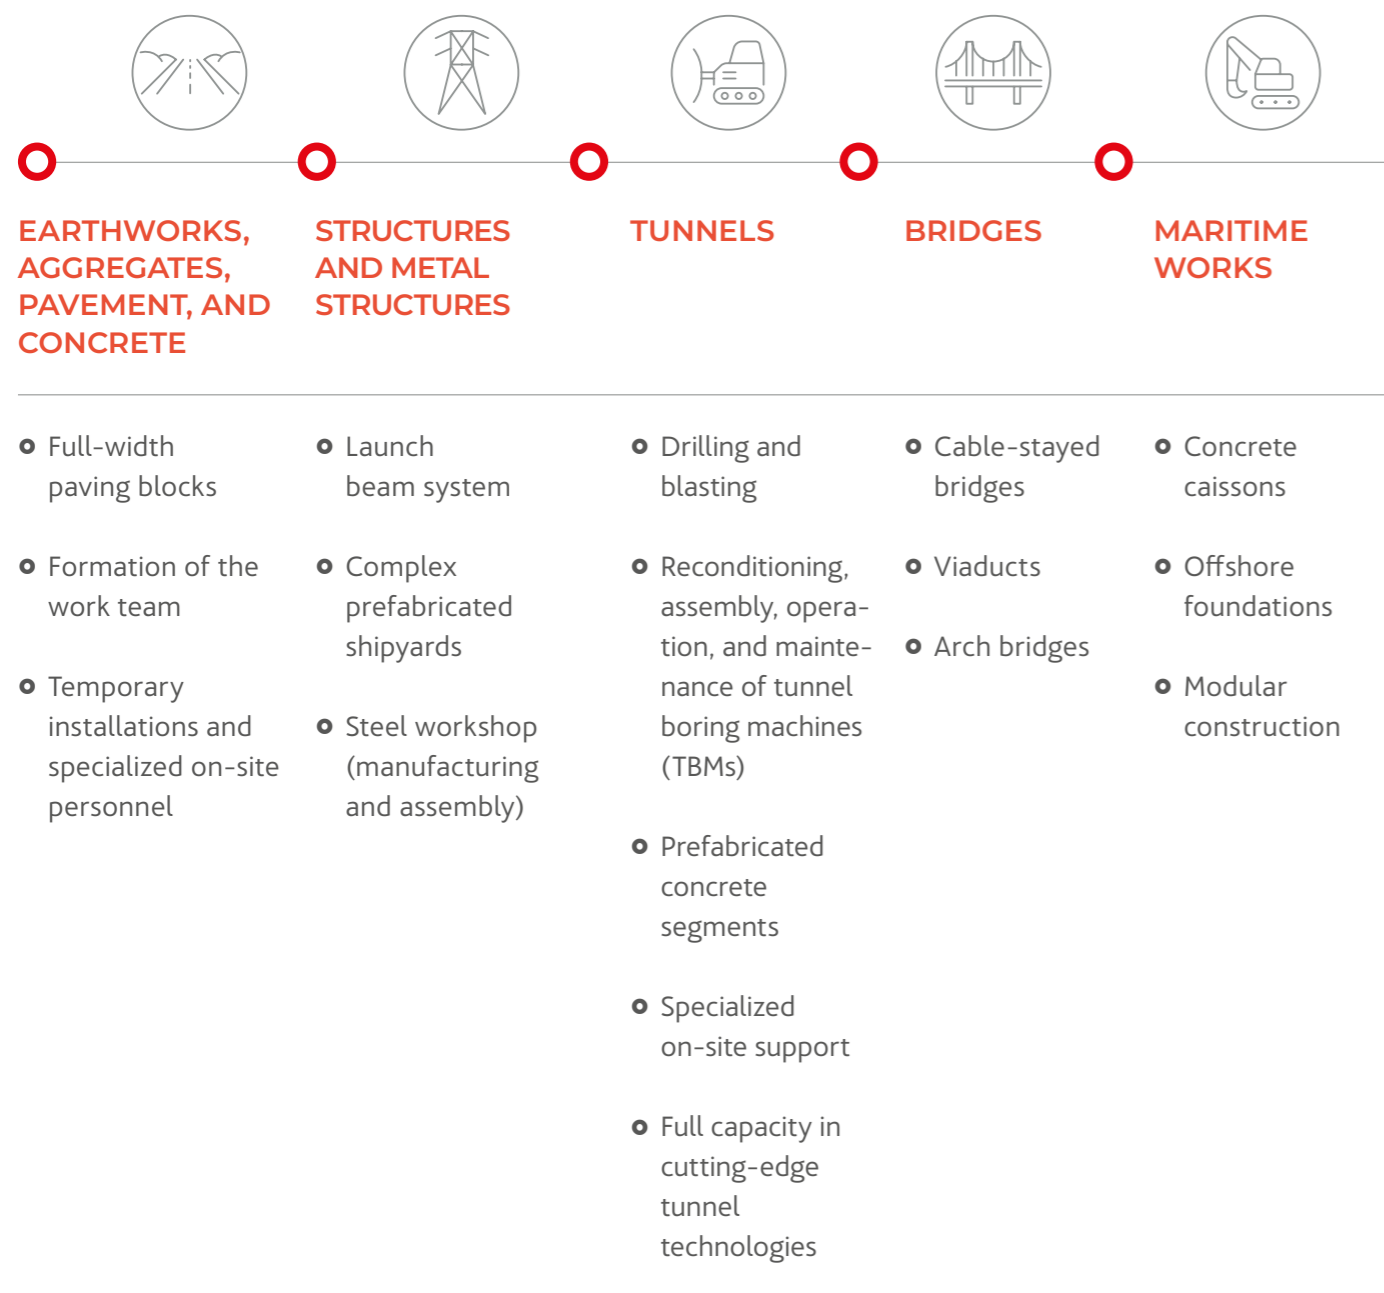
EARTHWORKS, AGGREGATES, PAVEMENT, AND CONCRETE

- Full-width paving blocks
- Formation of the work team
- Temporary installations and specialized on-site personnel

STRUCTURES AND METAL STRUCTURES

- Launch beam system
- Complex prefabricated shipyards
- Steel workshop (manufacturing and assembly)

TUNNELS

- Drilling and blasting
- Reconditioning, assembly, operation, and maintenance of tunnel boring machines (TBMs)
- Prefabricated concrete segments
- Specialized on-site support
- Full capacity in cutting-edge tunnel technologies

BRIDGES

- Cable-stayed bridges
- Viaducts
- Arch bridges

MARITIME WORKS

- Concrete caissons
- Offshore foundations
- Modular construction